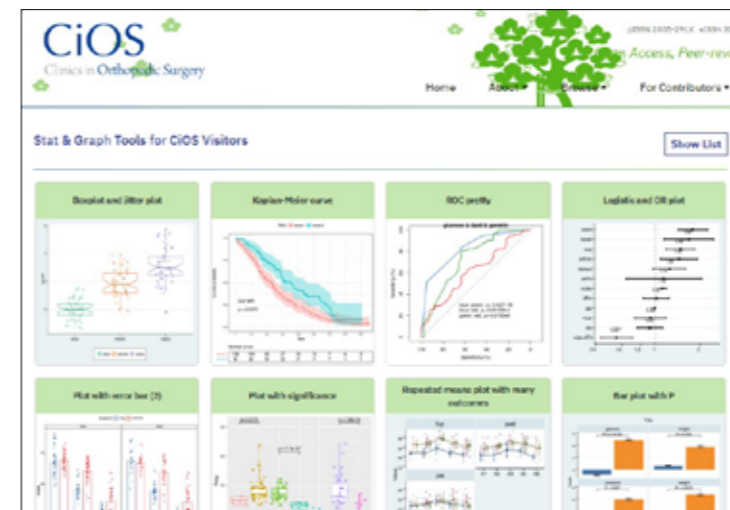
CiOS
Clinics in Orthopedic Surgery

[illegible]
Access, Peer-rev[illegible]

Home
About ▾
Browse ▾
For Contributors ▾

Stat & Graph Tools for CiOS Visitors

Show List

Boxplot and jitter plot

Kaplan-Meier curve

ROC pretty

Logistic and OR plot

Plot with error bar (2)

Plot with significance

Repeated means plot with many outcomes

Bar plot with P